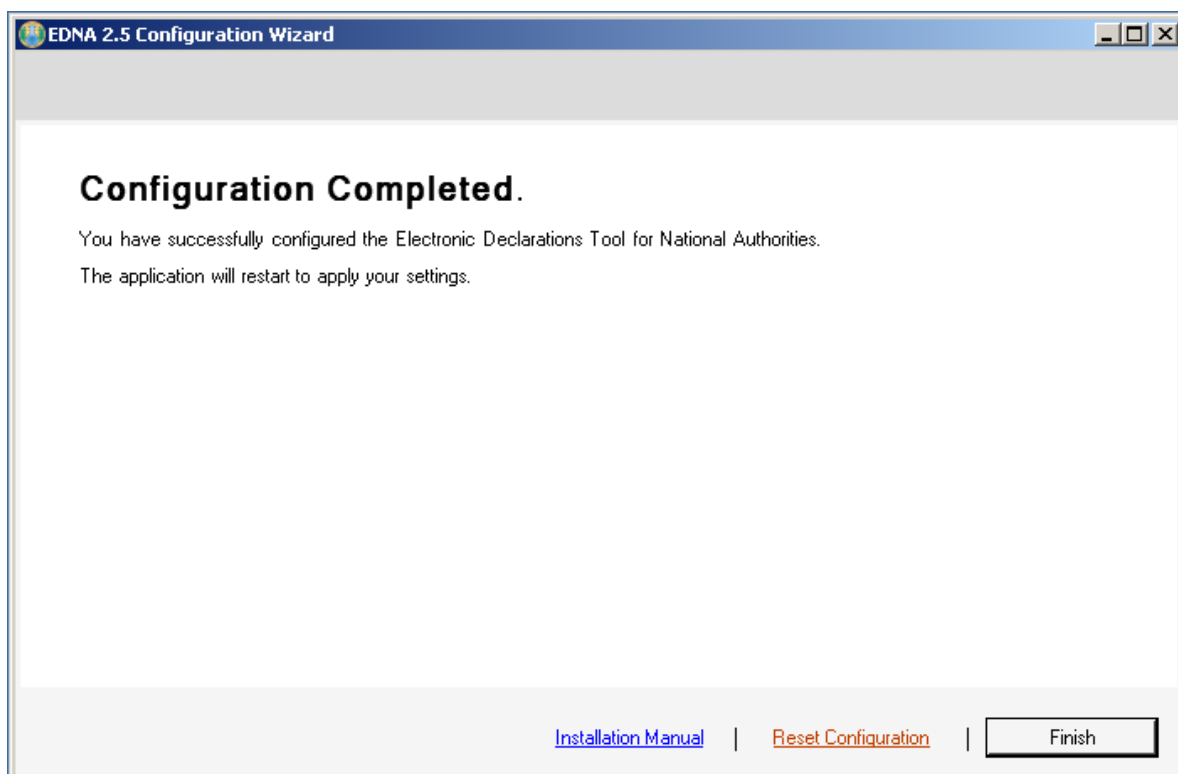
EDNA 2.5 Configuration Wizard

Configuration Completed.

You have successfully configured the Electronic Declarations Tool for National Authorities.

The application will restart to apply your settings.

Installation Manual | Reset Configuration | Finish